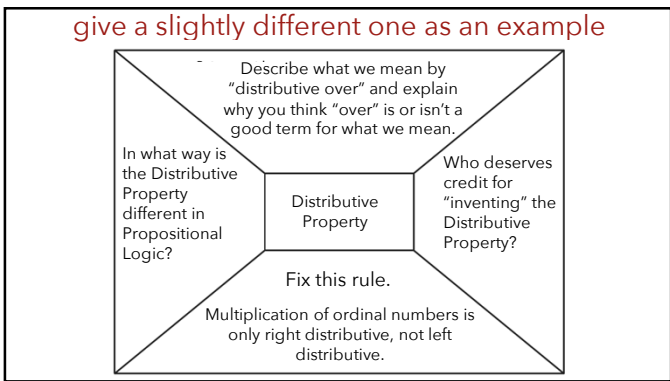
give a slightly different one as an example

Describe what we mean by "distributive over" and explain why you think "over" is or isn't a good term for what we mean.

In what way is the Distributive Property different in Propositional Logic?

Distributive Property

Who deserves credit for "inventing" the Distributive Property?

Fix this rule.

Multiplication of ordinal numbers is only right distributive, not left distributive.